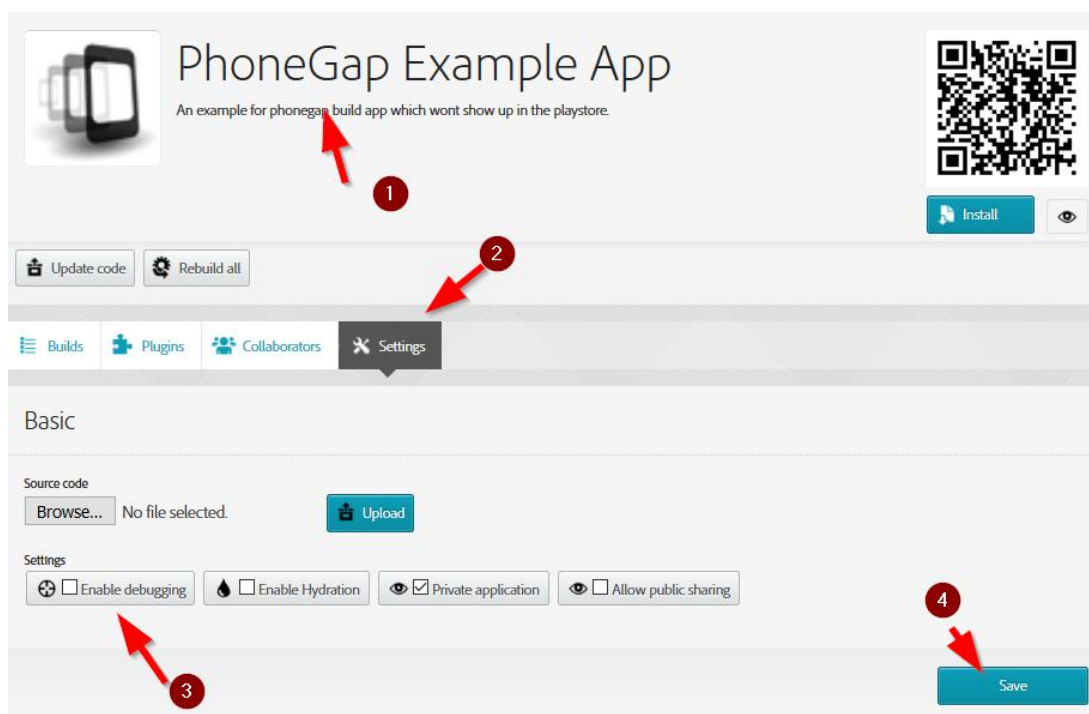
PhoneGap Example App

An example for phonegap build app which wont show up in the playstore.

1

Install

Update code

Rebuild all

2

Builds

Plugins

Collaborators

Settings

Basic

Source code

Browse... No file selected.

Upload

Settings

Enable debugging

Enable Hydration

Private application

Allow public sharing

4

3

Save